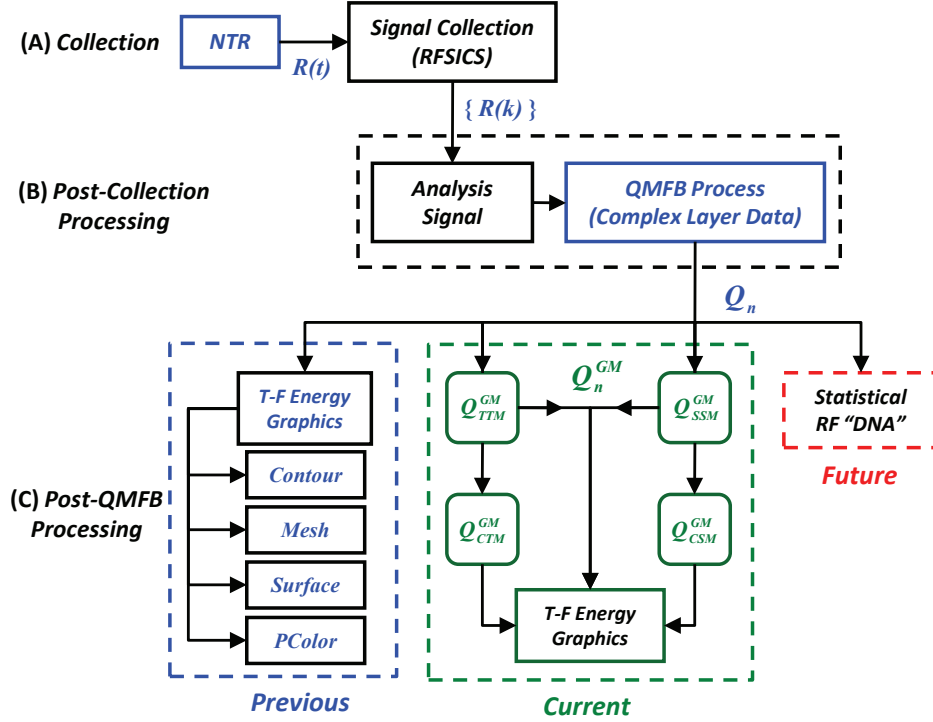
(A) Collection

NTR

$R(t)$

Signal Collection (RFSICS)

$\{ R(k) \}$

(B) Post-Collection Processing

Analysis Signal

QMFB Process (Complex Layer Data)

$Q_n$

(C) Post-QMFB Processing

T-F Energy Graphics

Contour

Mesh

Surface

PColor

Previous

$Q_n^{GM}$

$Q_{TTM}^{GM}$

$Q_{SSM}^{GM}$

$Q_{CTM}^{GM}$

$Q_{CSM}^{GM}$

T-F Energy Graphics

Current

Statistical RF "DNA"

Future